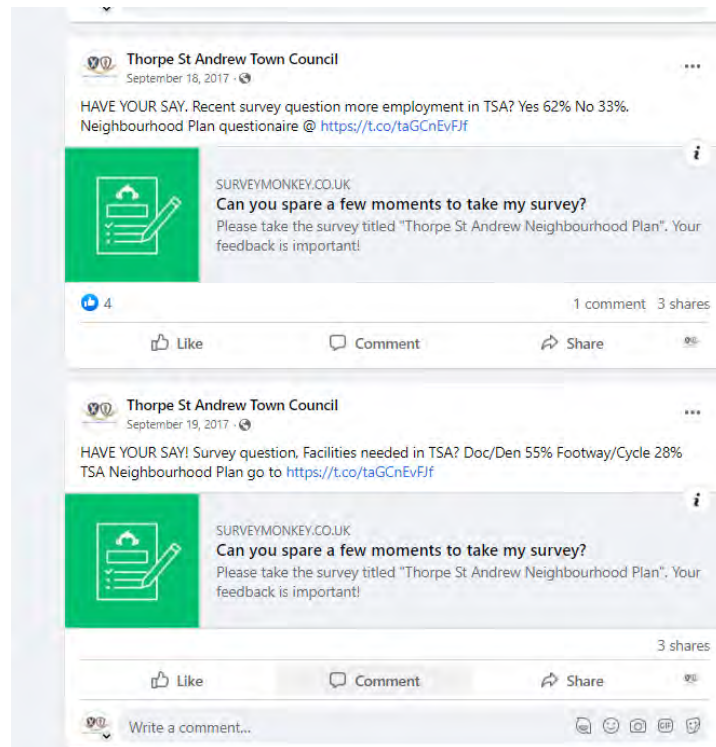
Thorpe St Andrew Town Council
September 18, 2017 ·

HAVE YOUR SAY. Recent survey question more employment in TSA? Yes 62% No 33%. Neighbourhood Plan questionaire @ https://t.co/taGCnEvFJf

SURVEYMONKEY.CO.UK
Can you spare a few moments to take my survey?
Please take the survey titled "Thorpe St Andrew Neighbourhood Plan". Your feedback is important!

4
1 comment 3 shares

Like Comment Share

Thorpe St Andrew Town Council
September 19, 2017 ·

HAVE YOUR SAY! Survey question, Facilities needed in TSA? Doc/Den 55% Footway/Cycle 28% TSA Neighbourhood Plan go to https://t.co/taGCnEvFJf

SURVEYMONKEY.CO.UK
Can you spare a few moments to take my survey?
Please take the survey titled "Thorpe St Andrew Neighbourhood Plan". Your feedback is important!

3 shares

Like Comment Share

Write a comment...